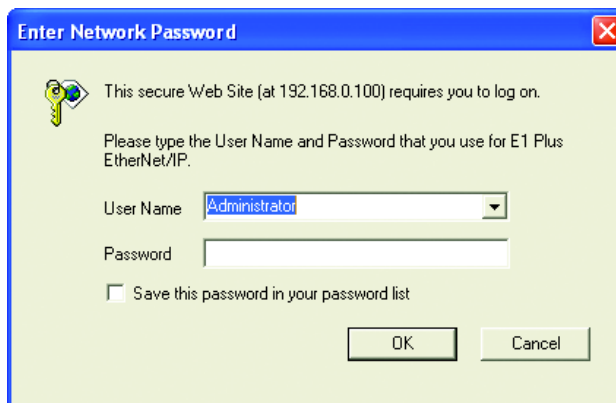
Enter Network Password

This secure Web Site (at 192.168.0.100) requires you to log on.

Please type the User Name and Password that you use for E1 Plus EtherNet/IP.

User Name Administrator

Password

Save this password in your password list

OK

Cancel